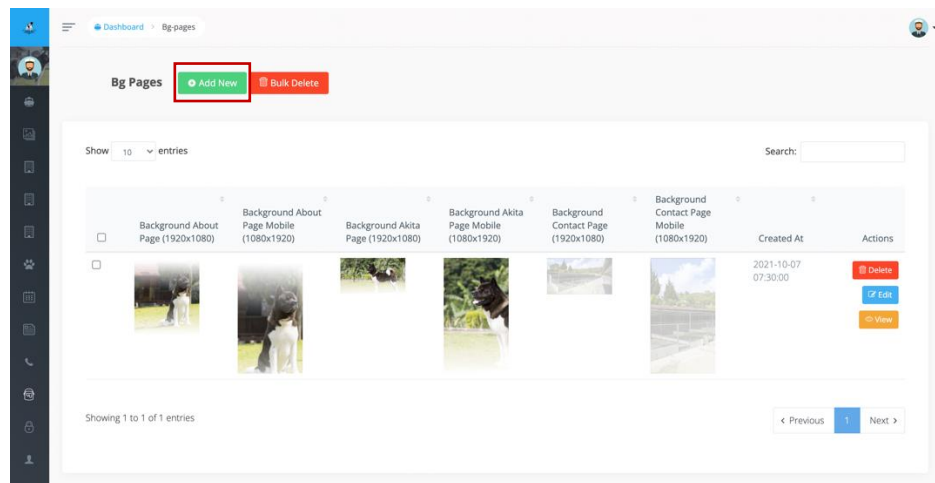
Dashboard > Bg-pages

Bg Pages

Add New

Bulk Delete

Show 10 entries

Search:

| | Background About Page (1920x1080) | Background About Page Mobile (1080x1920) | Background Akita Page (1920x1080) | Background Akita Page Mobile (1080x1920) | Background Contact Page (1920x1080) | Background Contact Page Mobile (1080x1920) | Created At | Actions |
|---|---|---|---|---|---|---|---|---|
| | | | | | | | 2021-10-07 07:30:00 | Delete Edit View |

Showing 1 to 1 of 1 entries

‹ Previous 1 Next ›